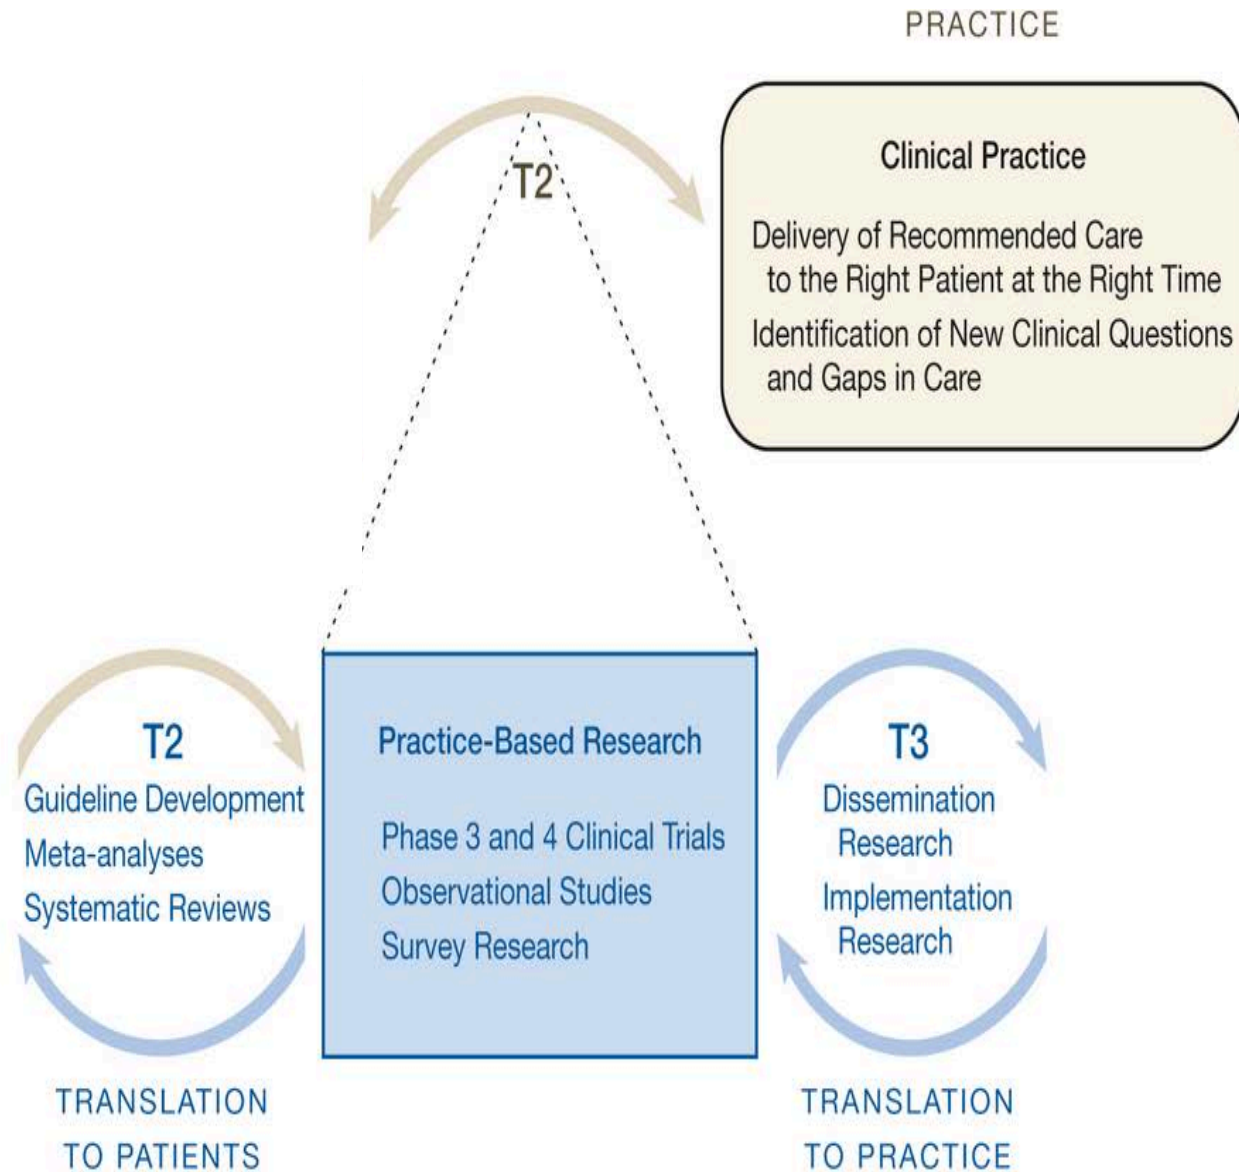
PRACTICE

T2

Clinical Practice

Delivery of Recommended Care to the Right Patient at the Right Time

Identification of New Clinical Questions and Gaps in Care

T2
Guideline Development
Meta-analyses
Systematic Reviews

Practice-Based Research

Phase 3 and 4 Clinical Trials
Observational Studies
Survey Research

T3
Dissemination Research
Implementation Research

TRANSLATION TO PATIENTS

TRANSLATION TO PRACTICE